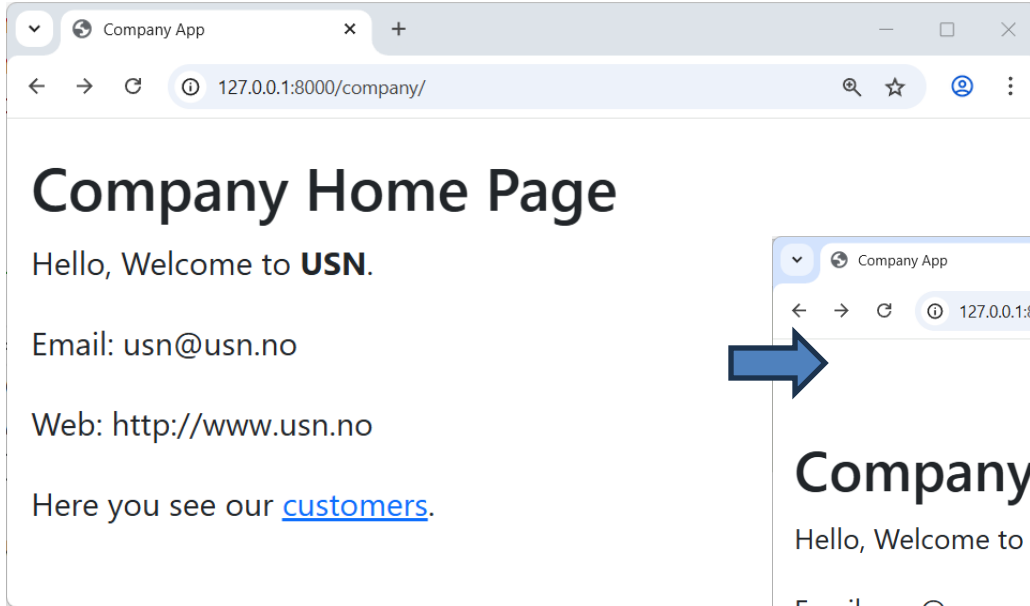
Company App

127.0.0.1:8000/company/

Company Home Page

Hello, Welcome to **USN**.

Email: usn@usn.no

Web: http://www.usn.no

Here you see our customers.

Company App

127.0.0.1:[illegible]

Company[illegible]

Hello, Welcome to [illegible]